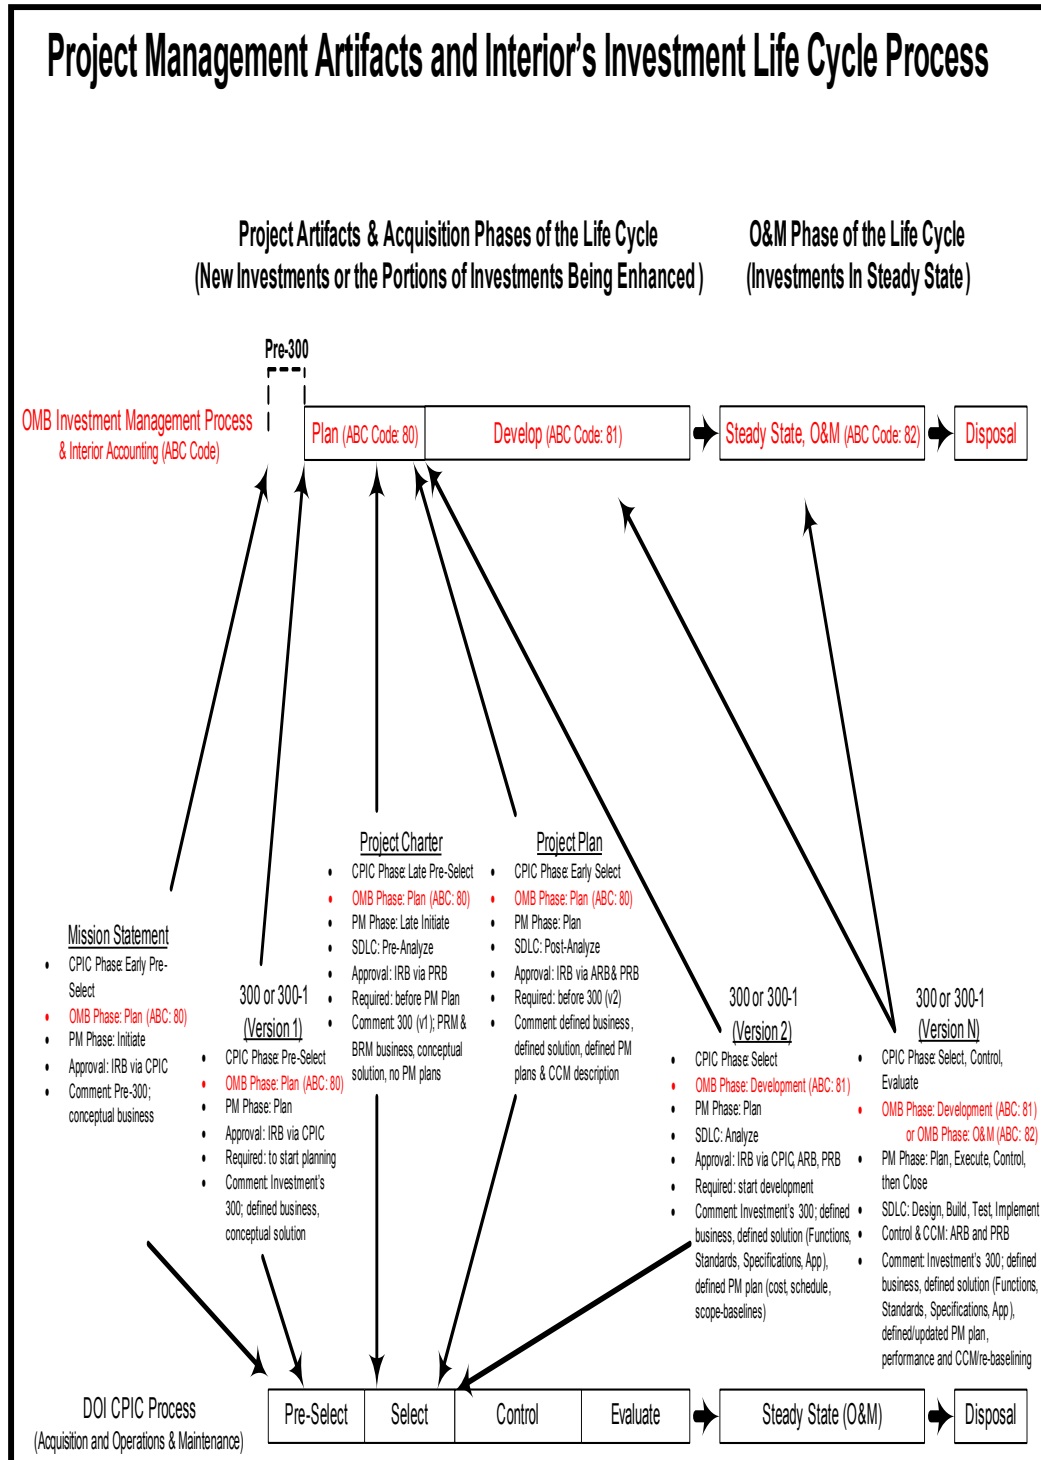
Project Management Artifacts and Interior's Investment Life Cycle Process

Project Artifacts & Acquisition Phases of the Life Cycle
(New Investments or the Portions of Investments Being Enhanced)

O&M Phase of the Life Cycle
(Investments In Steady State)

Pre-300

OMB Investment Management Process
& Interior Accounting (ABC Code)

Plan (ABC Code: 80)

Develop (ABC Code: 81)

Steady State, O&M (ABC Code: 82)

Disposal

Mission Statement
- CPIC Phase: Early Pre-Select
- OMB Phase: Plan (ABC: 80)
- PM Phase: Initiate
- Approval: IRB via CPIC
- Comment: Pre-300; conceptual business

300 or 300-1
(Version 1)
- CPIC Phase: Pre-Select
- OMB Phase: Plan (ABC: 80)
- PM Phase: Plan
- Approval: IRB via CPIC
- Required: to start planning
- Comment: Investment's 300; defined business, conceptual solution

Project Charter
- CPIC Phase: Late Pre-Select
- OMB Phase: Plan (ABC: 80)
- PM Phase: Late Initiate
- SDLC: Pre-Analyze
- Approval: IRB via PRB
- Required: before PM Plan
- Comment: 300 (v1); PRM & BRM business, conceptual solution, no PM plans

Project Plan
- CPIC Phase: Early Select
- OMB Phase: Plan (ABC: 80)
- PM Phase: Plan
- SDLC: Post-Analyze
- Approval: IRB via ARB& PRB
- Required: before 300 (v2)
- Comment: defined business, defined solution, defined PM plans & CCM description

300 or 300-1
(Version 2)
- CPIC Phase: Select
- OMB Phase: Development (ABC: 81)
- PM Phase: Plan
- SDLC: Analyze
- Approval: IRB via CPIC, ARB, PRB
- Required: start development
- Comment: Investment's 300; defined business, defined solution (Functions, Standards, Specifications, App), defined PM plan (cost, schedule, scope-baselines)

300 or 300-1
(Version N)
- CPIC Phase: Select, Control, Evaluate
- OMB Phase: Development (ABC: 81) or OMB Phase: O&M (ABC: 82)
- PM Phase: Plan, Execute, Control, then Close
- SDLC: Design, Build, Test, Implement
- Control & CCM: ARB and PRB
- Comment: Investment's 300; defined business, defined solution (Functions, Standards, Specifications, App), defined/updated PM plan, performance and CCM/re-baselining

DOI CPIC Process
(Acquisition and Operations & Maintenance)

Pre-Select | Select | Control | Evaluate | Steady State (O&M) | Disposal